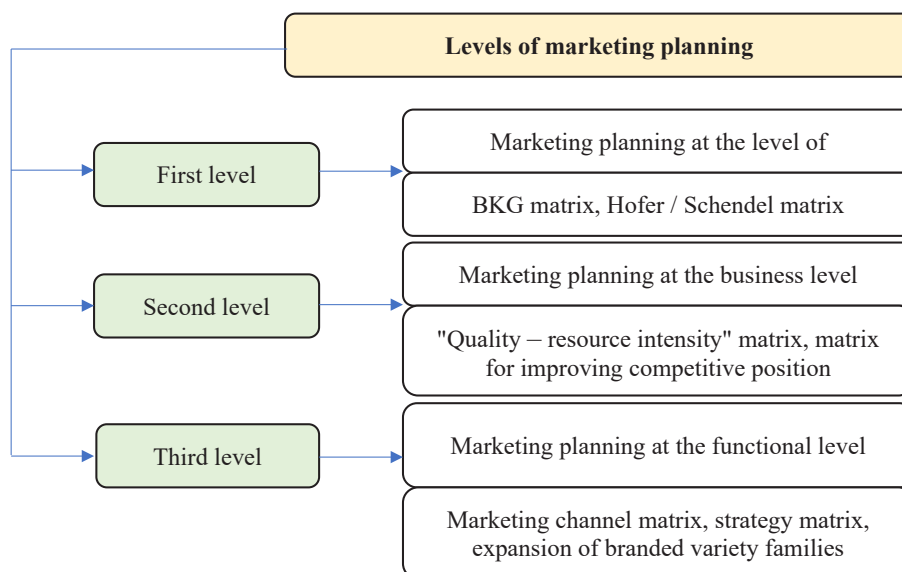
Levels of marketing planning

First level

Marketing planning at the level of

BKG matrix, Hofer / Schendel matrix

Second level

Marketing planning at the business level

"Quality – resource intensity" matrix, matrix for improving competitive position

Third level

Marketing planning at the functional level

Marketing channel matrix, strategy matrix, expansion of branded variety families